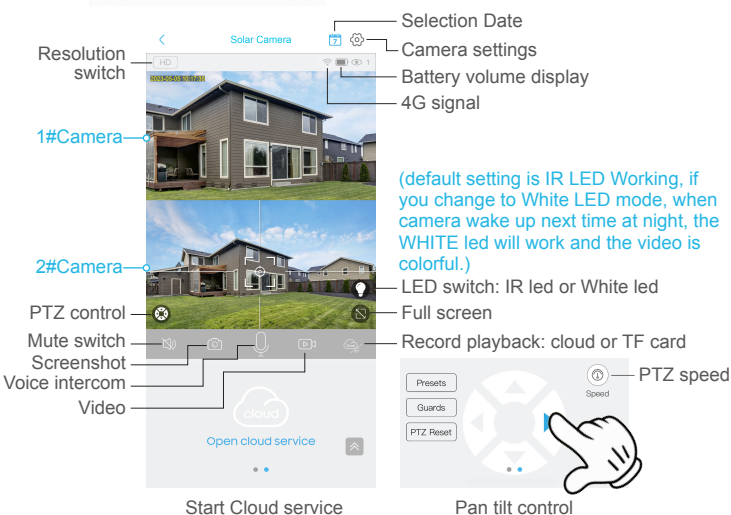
Solar Camera

Selection Date

Camera settings

Resolution switch

HD

2022-05-01 10:17:32

Battery volume display

4G signal

1#Camera

(default setting is IR LED Working, if you change to White LED mode, when camera wake up next time at night, the WHITE led will work and the video is colorful.)

2#Camera

LED switch: IR led or White led

PTZ control

Full screen

Mute switch

Record playback: cloud or TF card

Screenshot

Voice intercom

PTZ speed

Video

Presets

Guards

PTZ Reset

Speed

cloud

Open cloud service

Start Cloud service

Pan tilt control